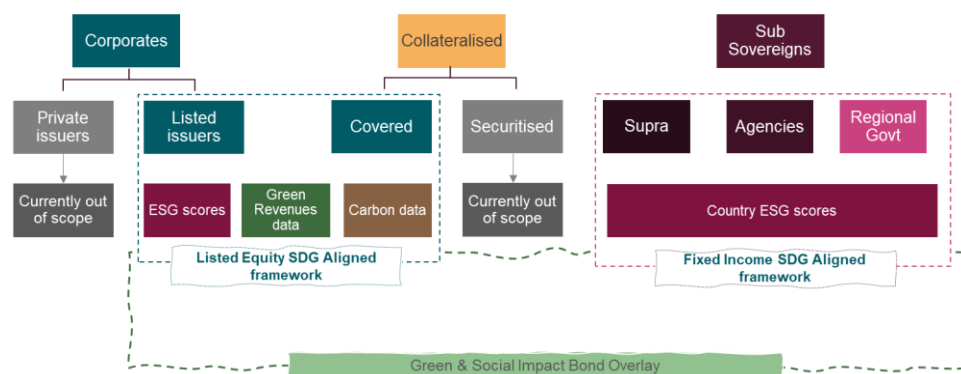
Corporates

Collateralised

Sub Sovereigns

Private issuers

Listed issuers

Covered

Securitised

Supra

Agencies

Regional Govt

Currently out of scope

ESG scores

Green Revenues data

Carbon data

Currently out of scope

Country ESG scores

Listed Equity SDG Aligned framework

Fixed Income SDG Aligned framework

Green & Social Impact Bond Overlay